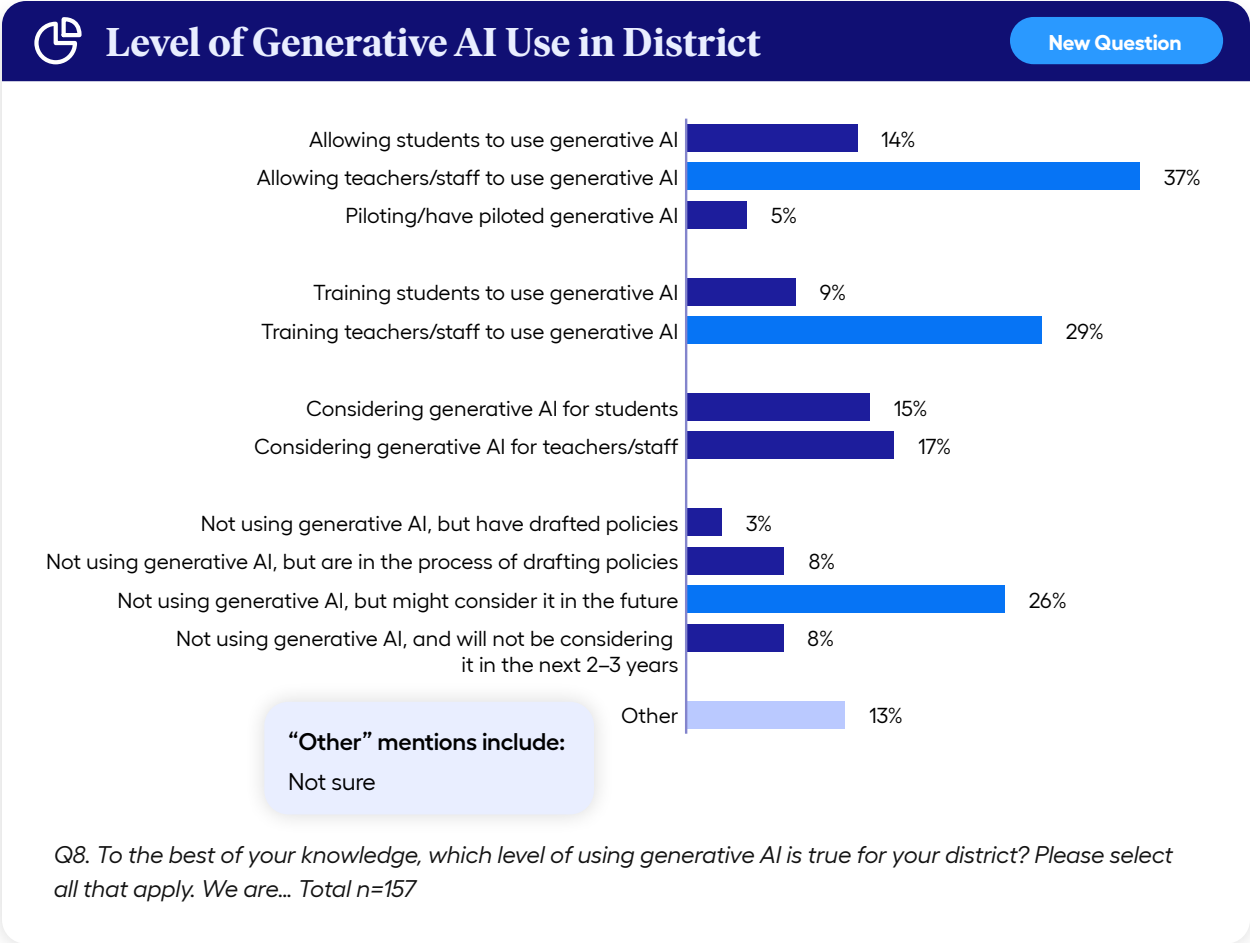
Level of Generative AI Use in District

New Question

Allowing students to use generative AI 14%
Allowing teachers/staff to use generative AI 37%
Piloting/have piloted generative AI 5%

Training students to use generative AI 9%
Training teachers/staff to use generative AI 29%

Considering generative AI for students 15%
Considering generative AI for teachers/staff 17%

Not using generative AI, but have drafted policies 3%
Not using generative AI, but are in the process of drafting policies 8%
Not using generative AI, but might consider it in the future 26%
Not using generative AI, and will not be considering it in the next 2–3 years 8%

Other 13%

“Other” mentions include:
Not sure

Q8. To the best of your knowledge, which level of using generative AI is true for your district? Please select all that apply. We are... Total n=157